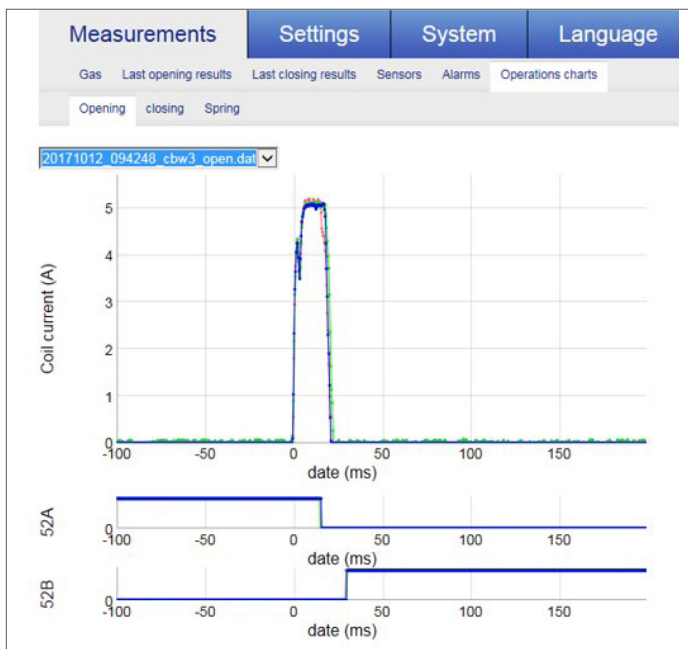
Measurements Settings System Language

Gas Last opening results Last closing results Sensors Alarms Operations charts

Opening closing Spring

20171012_094248_cbw3_open.dat

Coil current (A)

5
4
3
2
1
0

-100 -50 0 50 100 150

date (ms)

52A

0

-100 -50 0 50 100 150

date (ms)

52B

0

-100 -50 0 50 100 150

date (ms)